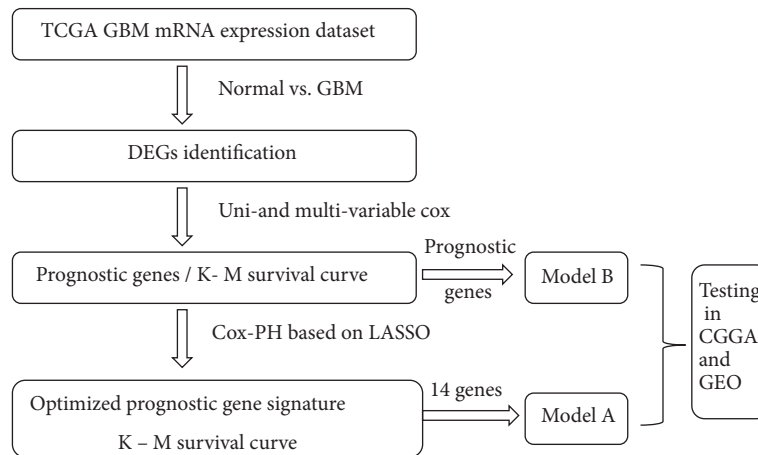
TCGA GBM mRNA expression dataset

Normal vs. GBM

DEGs identification

Uni-and multi-variable cox

Prognostic genes / K- M survival curve

Prognostic genes

Model B

Cox-PH based on LASSO

Optimized prognostic gene signature

K – M survival curve

14 genes

Model A

Testing in CGGA and GEO